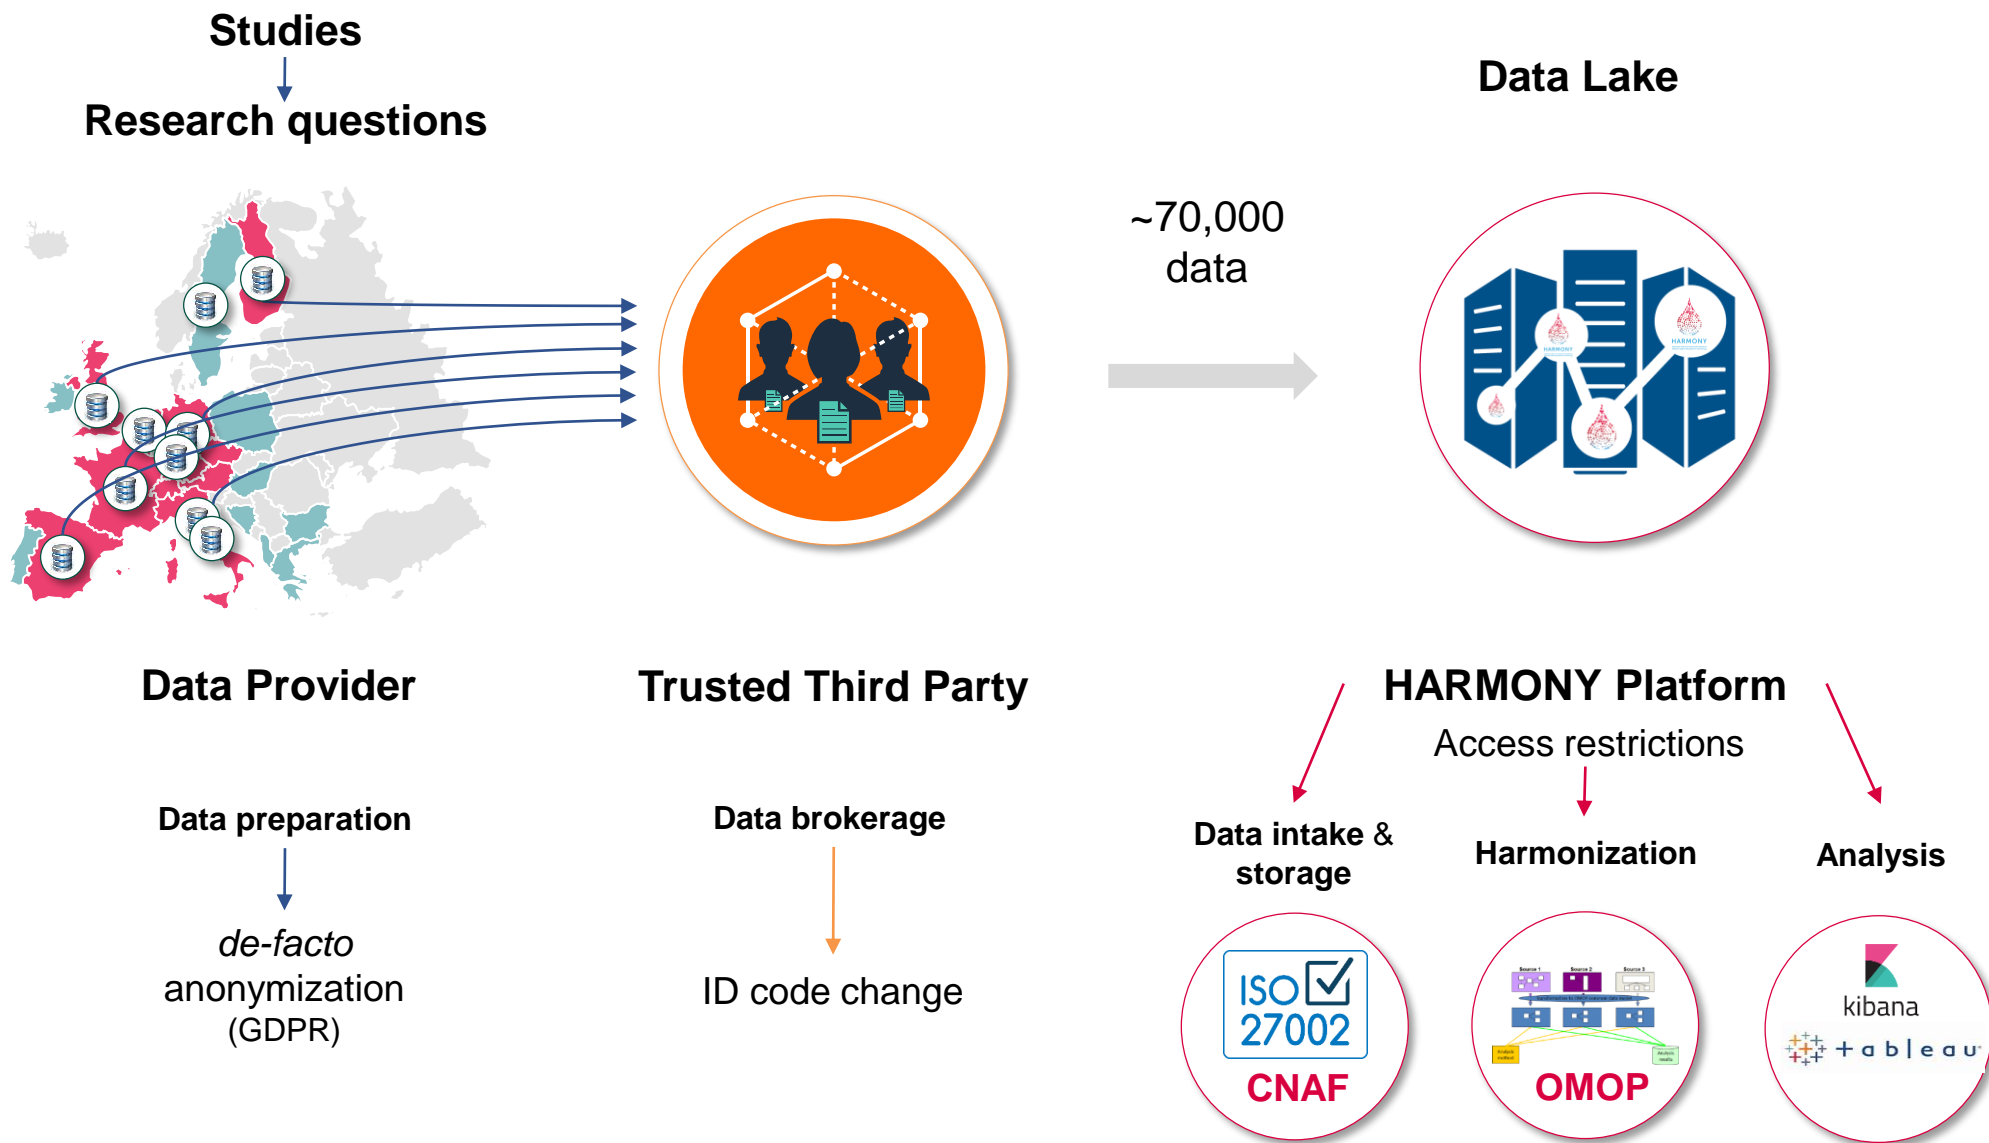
Studies

Research questions

Data Lake

~70,000 data

HARMONY

HARMONY

Data Provider

Trusted Third Party

HARMONY Platform

Access restrictions

Data preparation

de-facto anonymization (GDPR)

Data brokerage

ID code change

Data intake & storage

Harmonization

Analysis

ISO 27002

CNAF

Source 1 Source 2 Source 3

OMOP

kibana

+ a b | e a u